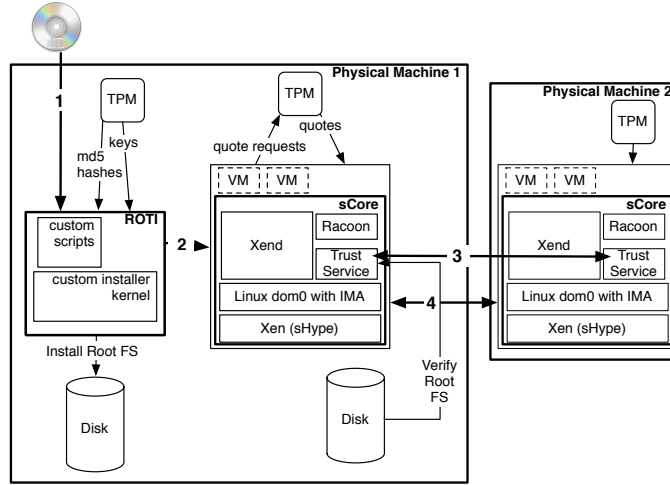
Physical Machine 1

1

TPM

md5 hashes

keys

custom scripts

ROTI

custom installer kernel

Install Root FS

Disk

2

TPM

quote requests

quotes

VM

VM

sCore

Xend

Racoon

Trust Service

Linux dom0 with IMA

Xen (sHype)

Disk

Verify Root FS

3

4

Physical Machine 2

TPM

VM

VM

sCore

Xend

Racoon

Trust Service

Linux dom0 with IMA

Xen (sHype)